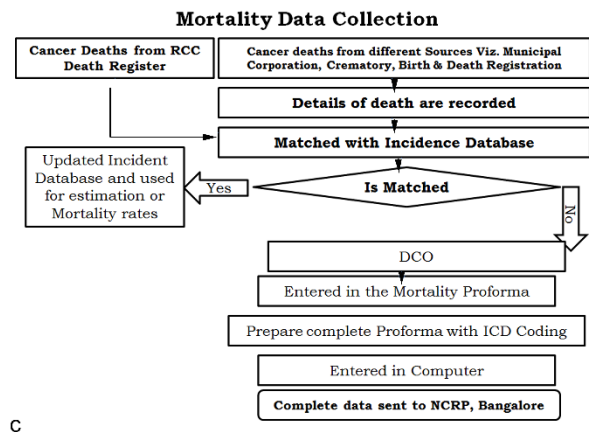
Mortality Data Collection

Cancer Deaths from RCC Death Register

Cancer deaths from different Sources Viz. Municipal Corporation, Crematory, Birth & Death Registration

Details of death are recorded

Matched with Incidence Database

Updated Incident Database and used for estimation or Mortality rates

Yes

Is Matched

No

DCO

Entered in the Mortality Proforma

Prepare complete Proforma with ICD Coding

Entered in Computer

Complete data sent to NCRP, Bangalore

C